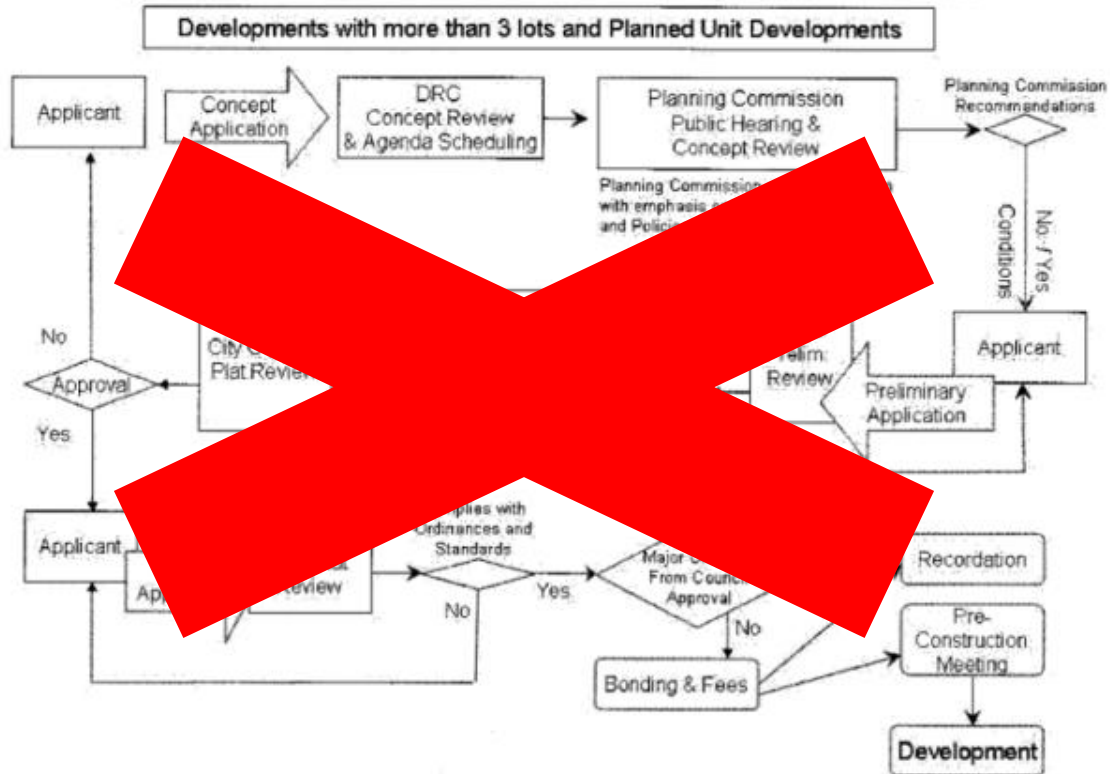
Developments with more than 3 lots and Planned Unit Developments

Applicant

Concept Application

DRC Concept Review & Agenda Scheduling

Planning Commission Public Hearing & Concept Review

Planning Commission Recommendations

Planning Commission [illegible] with emphasis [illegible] and Polici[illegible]

Conditions

No / Yes

No

City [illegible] Plat Review

Approval

Yes

Prelim. Review

Applicant

Preliminary Application

Applicant

App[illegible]

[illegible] Review

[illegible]plies with Ordinances and Standards

No

Yes

Major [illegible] From Council Approval

No

Recordation

Pre-Construction Meeting

Bonding & Fees

Development